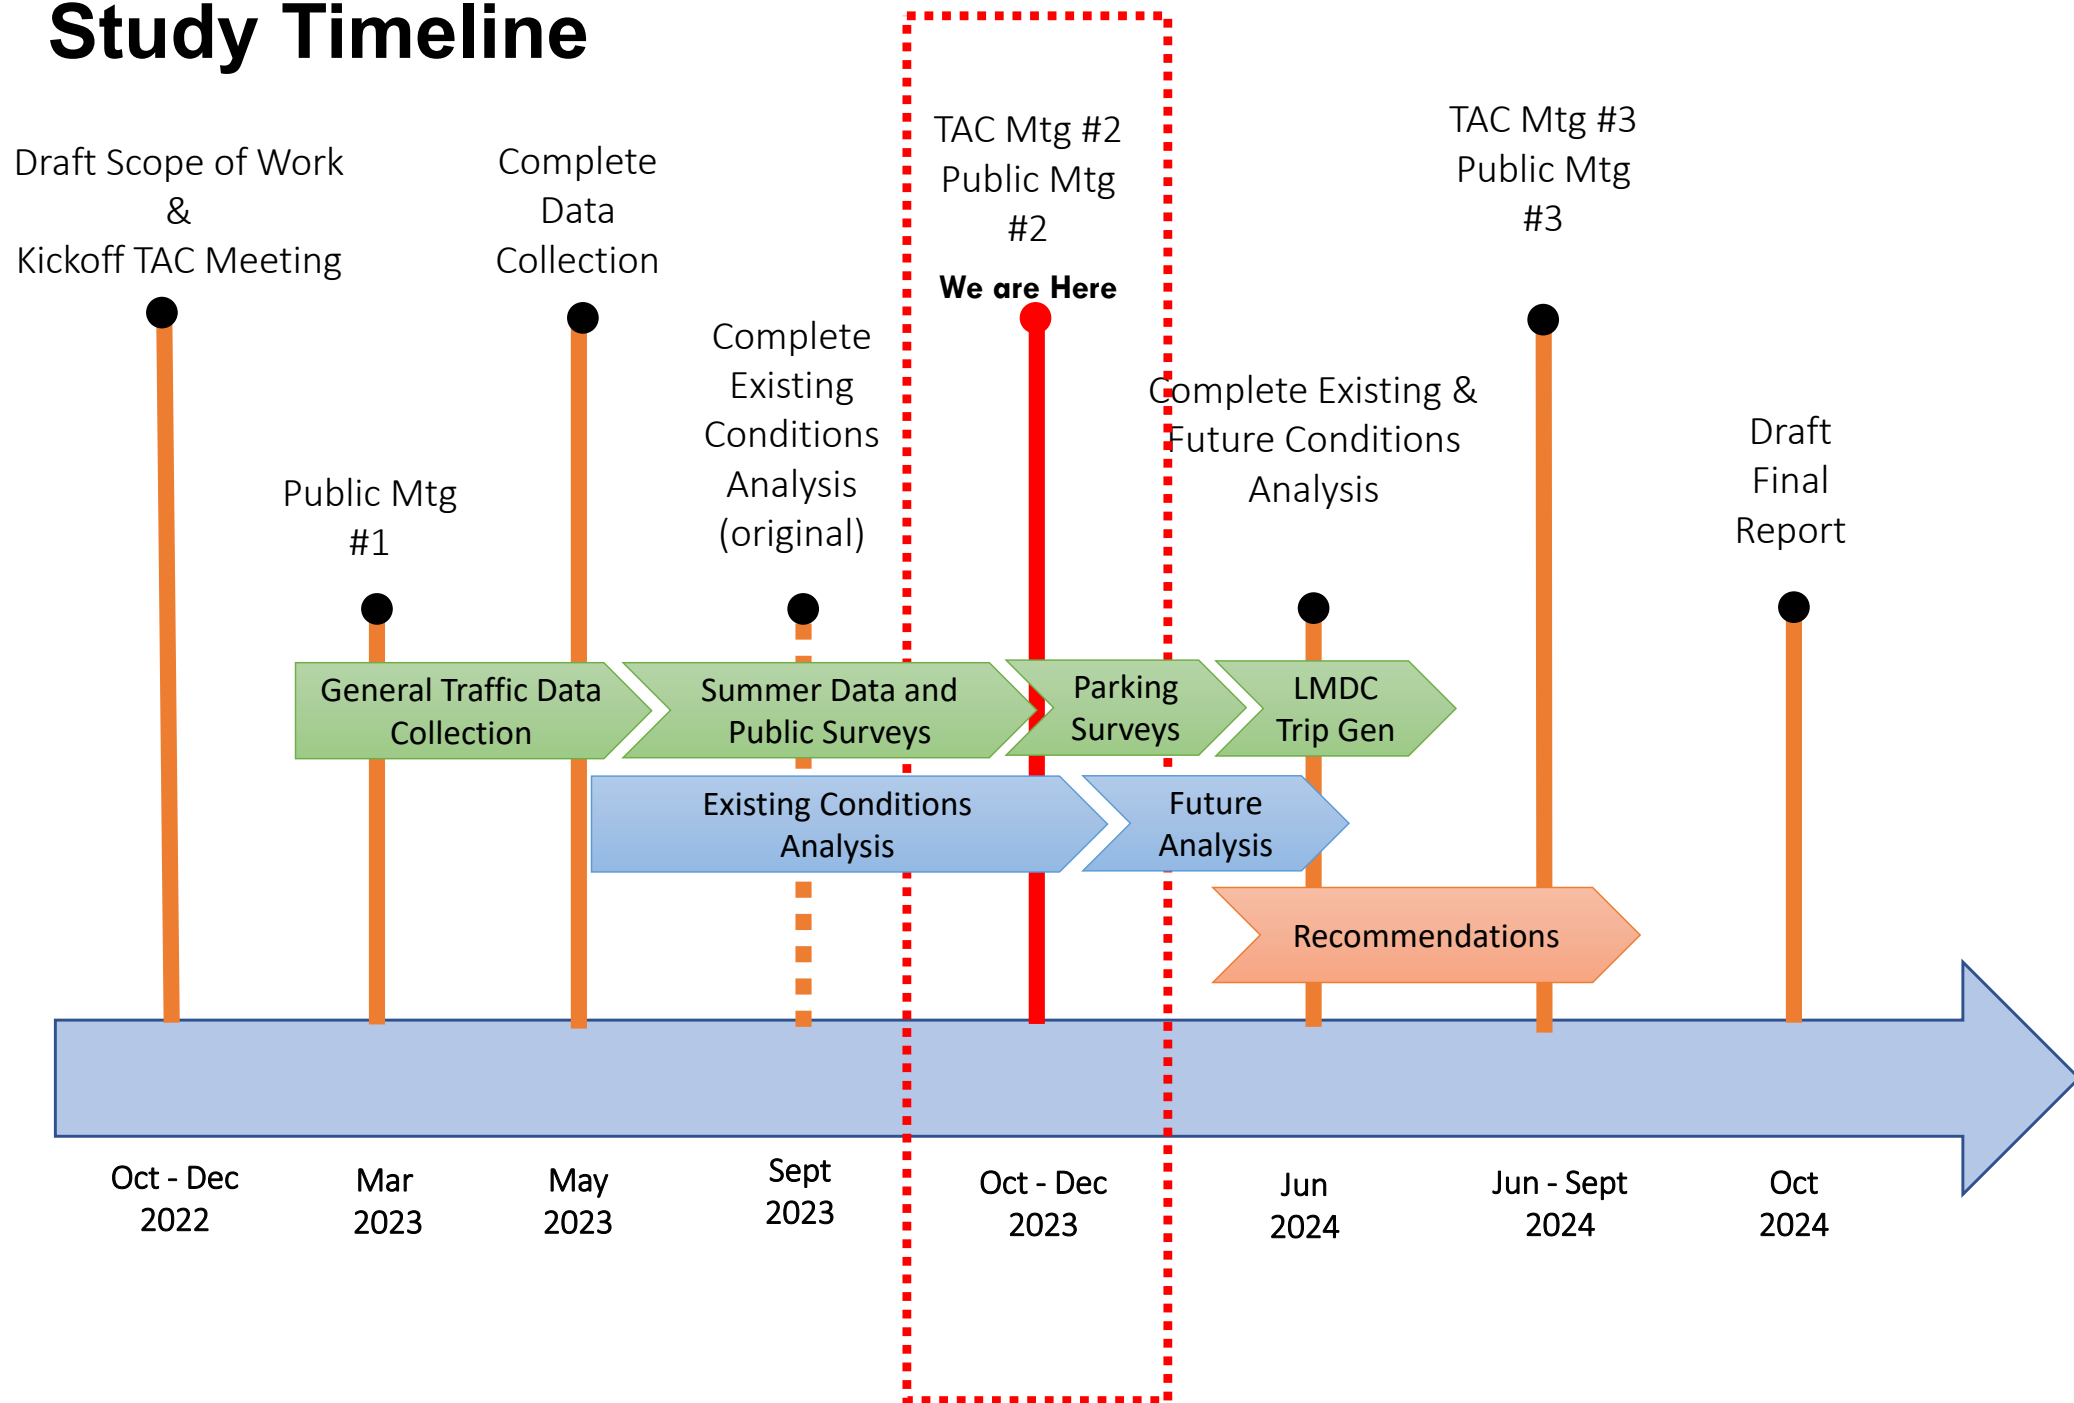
Study Timeline

Draft Scope of Work & Kickoff TAC Meeting

Complete Data Collection

TAC Mtg #2 Public Mtg #2

We are Here

TAC Mtg #3 Public Mtg #3

Complete Existing Conditions Analysis (original)

Complete Existing & Future Conditions Analysis

Public Mtg #1

Draft Final Report

General Traffic Data Collection

Summer Data and Public Surveys

Parking Surveys

LMDC Trip Gen

Existing Conditions Analysis

Future Analysis

Recommendations

Oct - Dec 2022

Mar 2023

May 2023

Sept 2023

Oct - Dec 2023

Jun 2024

Jun - Sept 2024

Oct 2024